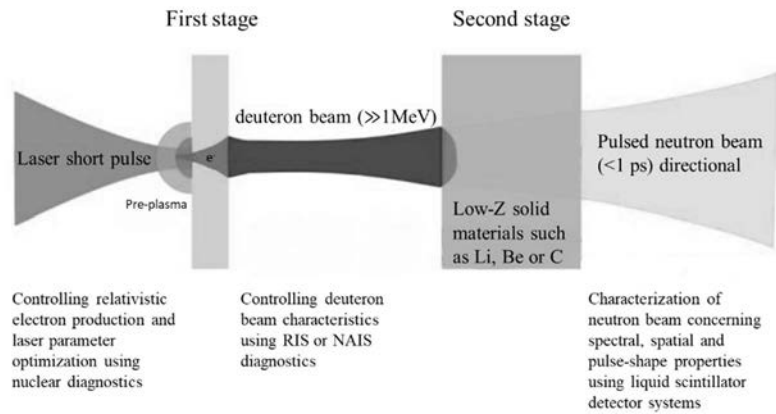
First stage

Second stage

deuteron beam ($\gg$1MeV)

Laser short pulse

e-

Pre-plasma

Pulsed neutron beam (<1 ps) directional

Low-Z solid materials such as Li, Be or C

Controlling relativistic electron production and laser parameter optimization using nuclear diagnostics

Controlling deuteron beam characteristics using RIS or NAIS diagnostics

Characterization of neutron beam concerning spectral, spatial and pulse-shape properties using liquid scintillator detector systems